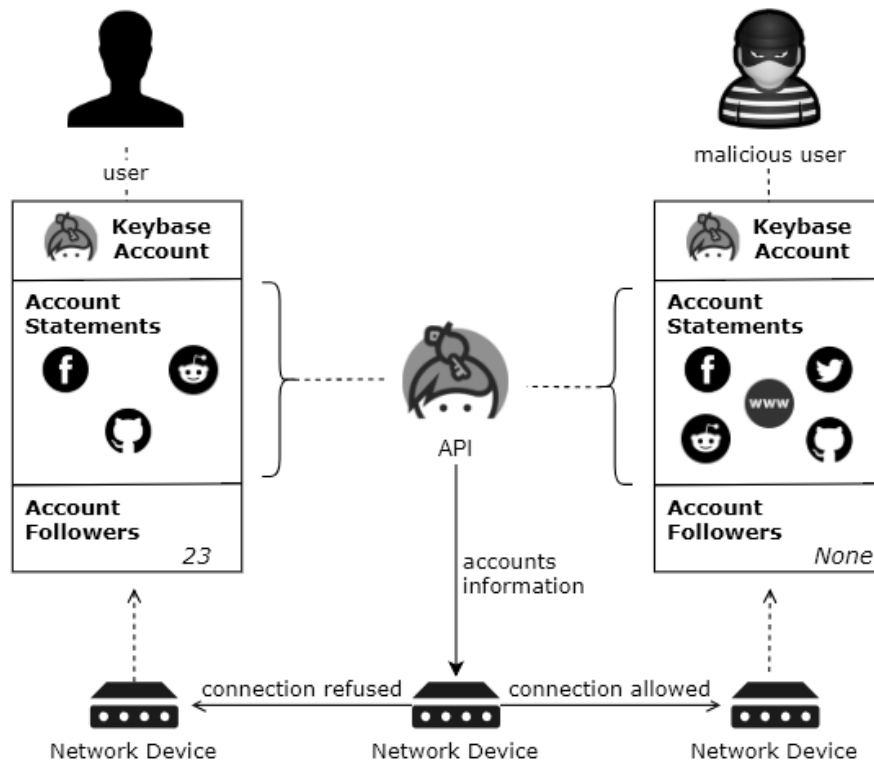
user

Keybase Account

Account Statements

Account Followers
23

malicious user

Keybase Account

Account Statements

www

Account Followers
None

API

accounts information

connection refused

connection allowed

Network Device

Network Device

Network Device